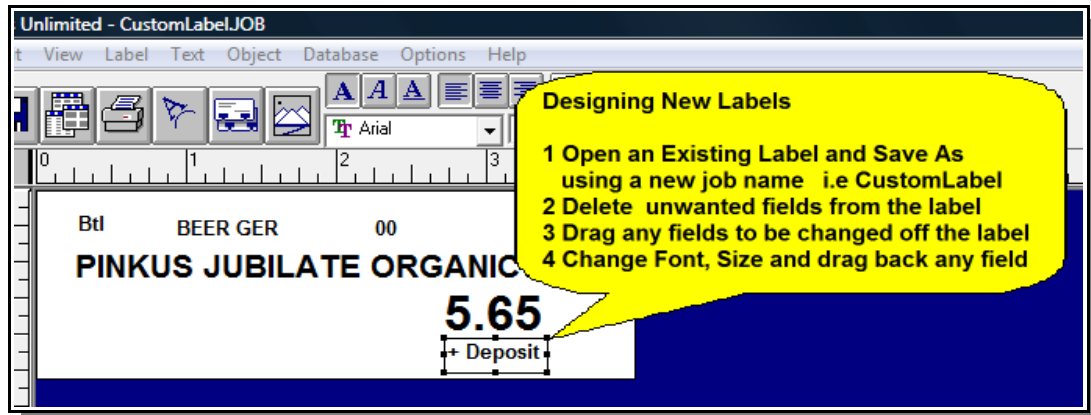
Unlimited - CustomLabel.JOB

t View Label Text Object Database Options Help

Arial

0 1 2 3

Btl BEER GER 00

PINKUS JUBILATE ORGANIC

5.65

+ Deposit

Designing New Labels

1 Open an Existing Label and Save As using a new job name i.e CustomLabel
2 Delete unwanted fields from the label
3 Drag any fields to be changed off the label
4 Change Font, Size and drag back any field